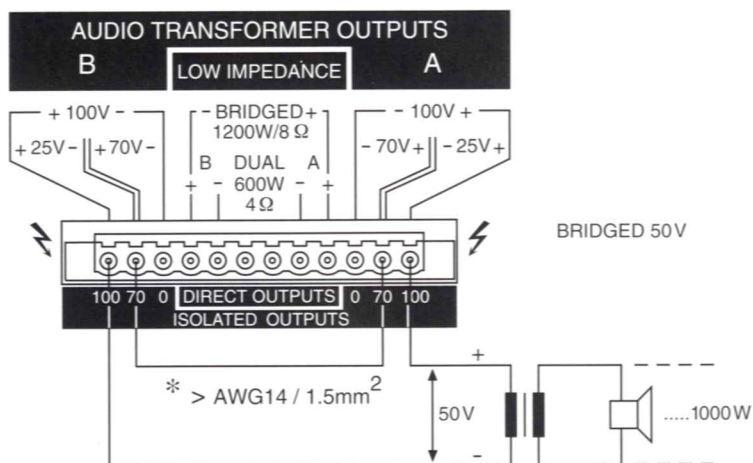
AUDIO TRANSFORMER OUTPUTS

B LOW IMPEDANCE A

+ 100V −

+ 25V − + 70V −

− BRIDGED + 1200W/8 $\Omega$

B DUAL A

+ − 600W − +

4 $\Omega$

− 100V +

− 70V + − 25V +

BRIDGED 50V

100 70 0 DIRECT OUTPUTS 0 70 100

ISOLATED OUTPUTS

+

* > AWG14 / 1.5mm$^2$

50V

−

.....1000W